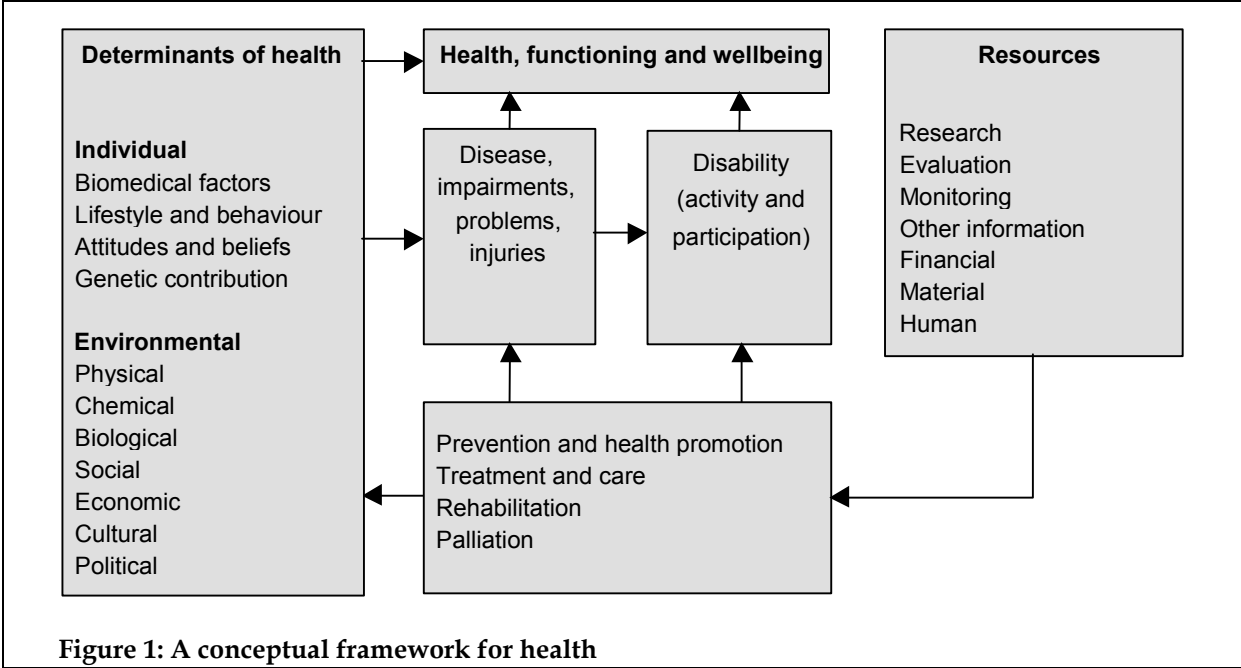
Determinants of health

Individual
Biomedical factors
Lifestyle and behaviour
Attitudes and beliefs
Genetic contribution

Environmental
Physical
Chemical
Biological
Social
Economic
Cultural
Political

Health, functioning and wellbeing

Disease, impairments, problems, injuries

Disability (activity and participation)

Resources

Research
Evaluation
Monitoring
Other information
Financial
Material
Human

Prevention and health promotion
Treatment and care
Rehabilitation
Palliation

Figure 1: A conceptual framework for health